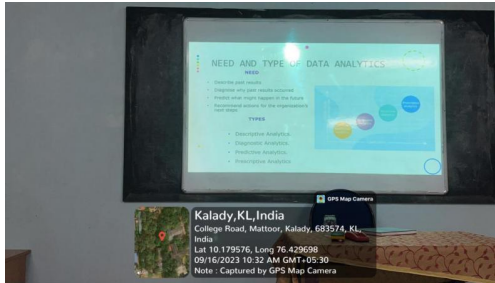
NEED AND TYPE OF DATA ANALYTICS

NEED

Describe past results
Diagnose why past results occurred
Predict what might happen in the future
Recommend actions for the organization's next steps

TYPES

Descriptive Analytics
Diagnostic Analytics
Predictive Analytics
Prescriptive Analytics

GPS Map Camera

Kalady,KL,India
College Road, Mattoor, Kalady, 683574, KL, India
Lat 10.179576, Long 76.429698
09/16/2023 10:32 AM GMT+05:30
Note : Captured by GPS Map Camera